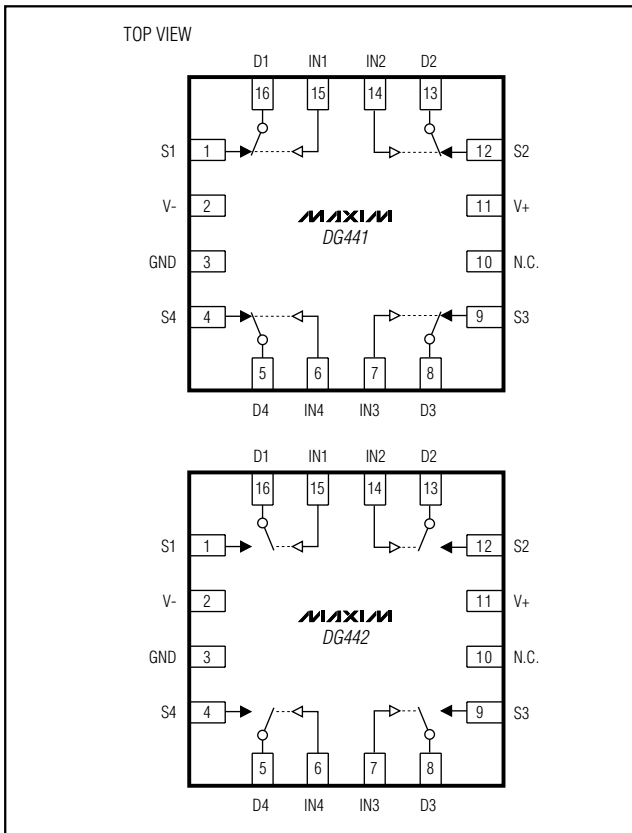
TOP VIEW

D1 IN1 IN2 D2

16 15 14 13

S1 1 12 S2

V- 2 11 V+

MAXIM
DG441

GND 3 10 N.C.

S4 4 9 S3

5 6 7 8

D4 IN4 IN3 D3

D1 IN1 IN2 D2

16 15 14 13

S1 1 12 S2

V- 2 11 V+

MAXIM
DG442

GND 3 10 N.C.

S4 4 9 S3

5 6 7 8

D4 IN4 IN3 D3